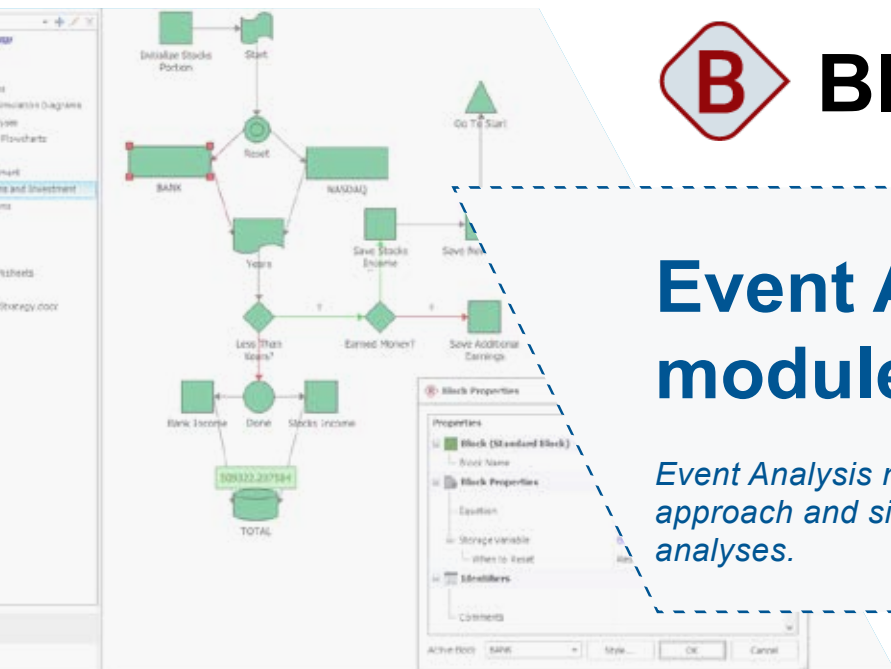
BI

Event A
module

Event Analysis m
approach and si
analyses.

Initialize Stocks Portion

Start

Go To Start

Reset

BANK

NASDAQ

Save Stocks Income

Save N

Years

Less Than Years?

Earned Money?

Save Additional Earnings

Bank Income

Done

Stocks Income

109322.237584

TOTAL

Block Properties

Properties

Block (Standard Block)

Block Name

Block Properties

Equation

Storage Variable

When to Reset

Identifiers

Comments

Active Block: BANK

Style...

OK

Cancel

age

s

Simulation Diagrams

ystem

Flowcharts

ment

s and Investment

ms

dsheets

Strategy.docx